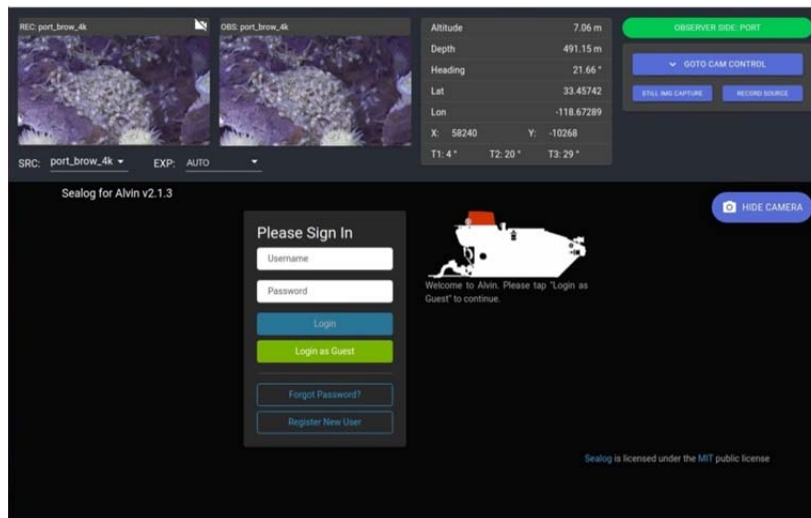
REC: port_brow_4k

OBS: port_brow_4k

SRC: port_brow_4k

EXP: AUTO

| Altitude | 7.06 m |
|---|---|
| Depth | 491.15 m |
| Heading | 21.66 ° |
| Lat | 33.45742 |
| Lon | -118.67289 |
| X: 58240 | Y: -10268 |
| T1: 4 ° | T2: 20 ° T3: 29 ° |

OBSERVER SIDE: PORT

GOTO CAM CONTROL

STILL IMG CAPTURE

RECORD SOURCE

Sealog for Alvin v2.1.3

HIDE CAMERA

Please Sign In

Username

Password

Login

Login as Guest

Forgot Password?

Register New User

Welcome to Alvin. Please tap "Login as Guest" to continue.

Sealog is licensed under the MIT public license